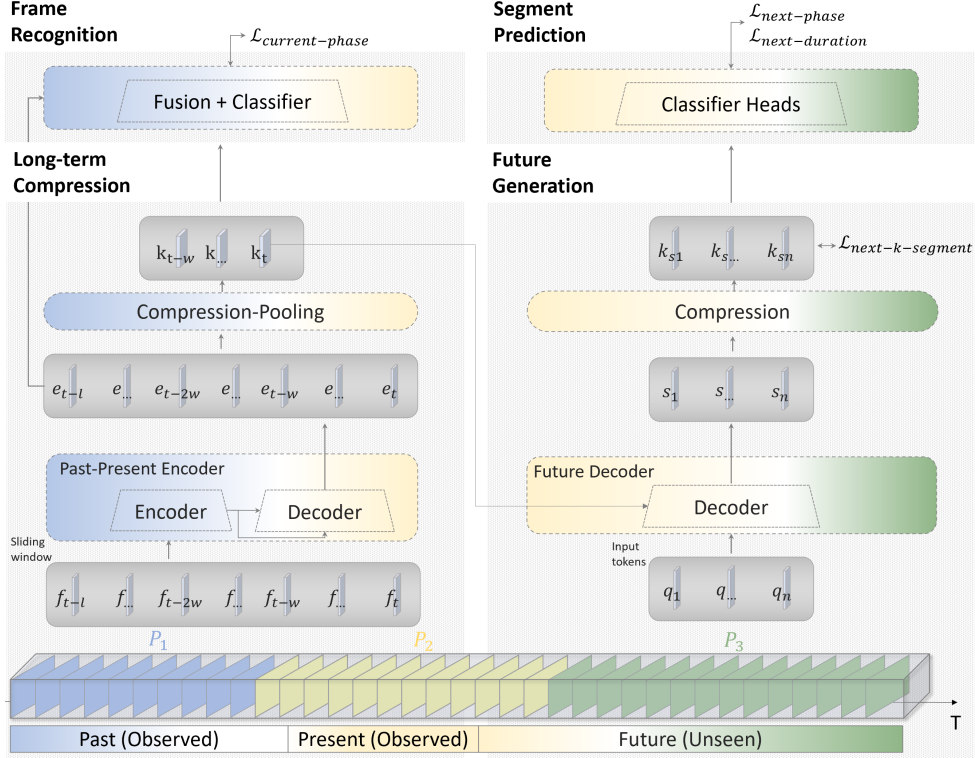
Frame Recognition

$\mathcal{L}_{current-phase}$

Fusion + Classifier

Long-term Compression

$k_{t-w}$ $k_{...}$ $k_t$

Compression-Pooling

$e_{t-l}$ $e_{...}$ $e_{t-2w}$ $e_{...}$ $e_{t-w}$ $e_{...}$ $e_t$

Past-Present Encoder

Encoder

Decoder

Sliding window

$f_{t-l}$ $f_{...}$ $f_{t-2w}$ $f_{...}$ $f_{t-w}$ $f_{...}$ $f_t$

Segment Prediction

$\mathcal{L}_{next-phase}$
$\mathcal{L}_{next-duration}$

Classifier Heads

Future Generation

$k_{s1}$ $k_{s...}$ $k_{sn}$

$\mathcal{L}_{next-k-segment}$

Compression

$s_1$ $s_{...}$ $s_n$

Future Decoder

Decoder

Input tokens

$q_1$ $q_{...}$ $q_n$

$P_1$ $P_2$ $P_3$

T

Past (Observed) | Present (Observed) | Future (Unseen)